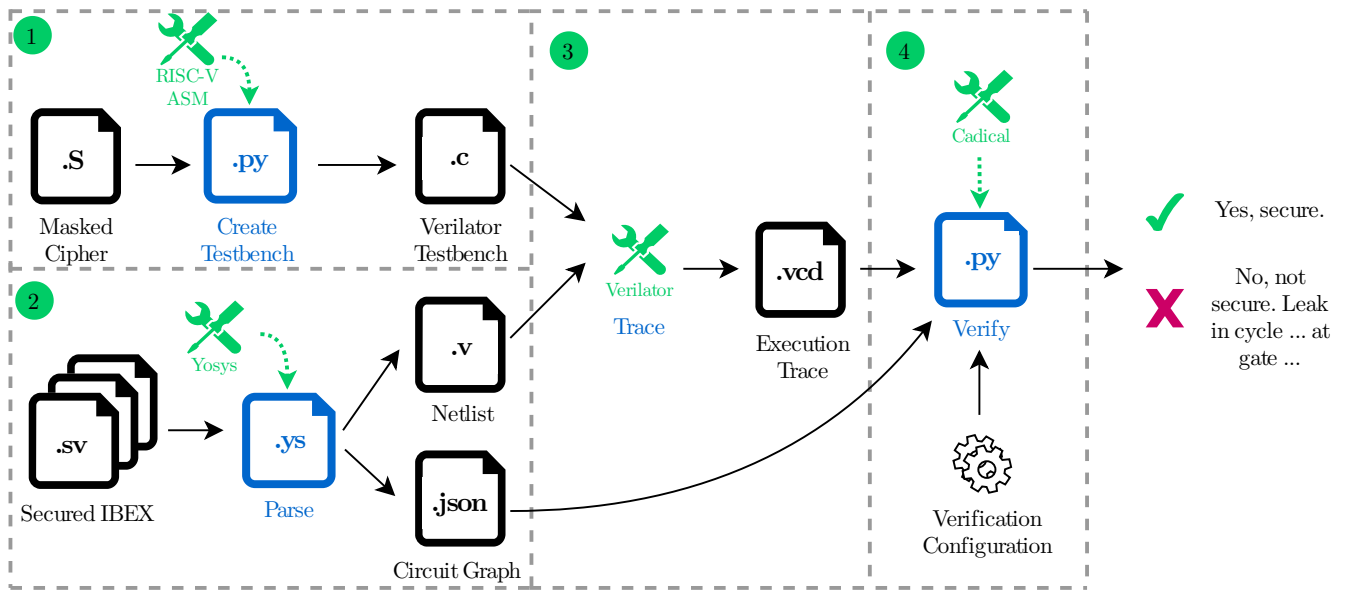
1

RISC-V ASM

.S

Masked Cipher

.py

Create Testbench

.c

Verilator Testbench

2

Yosys

.sv

Secured IBEX

.ys

Parse

.v

Netlist

.json

Circuit Graph

3

Verilator

Trace

.vcd

Execution Trace

4

Cadical

.py

Verify

Verification Configuration

Yes, secure.

No, not secure. Leak in cycle ... at gate ...